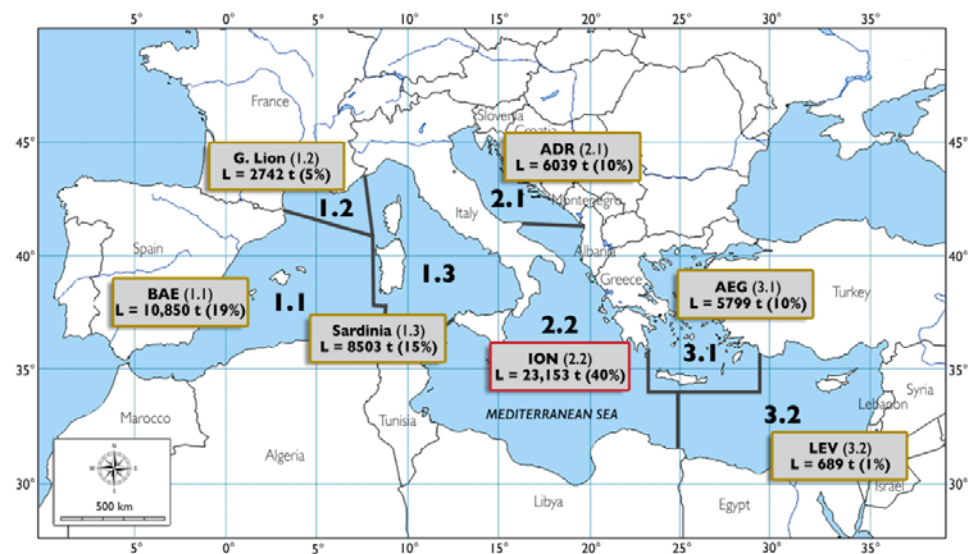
5° 0° 5° 10° 15° 20° 25° 30° 35°

45° 40° 35° 30°

France

Slovenia

Croatia

G. Lion (1.2)
L = 2742 t (5%)

ADR (2.1)
L = 6039 t (10%)

1.2

2.1

Montenegro

Italy

Spain

Albania

1.3

AEG (3.1)
L = 5799 t (10%)

Greece

Turkey

BAE (1.1)
L = 10,850 t (19%)

1.1

Sardinia (1.3)
L = 8503 t (15%)

2.2

ION (2.2)
L = 23,153 t (40%)

3.1

Syria

Marocco

Tunisia

MEDITERRANEAN SEA

3.2

Lebanon

Algeria

LEV (3.2)
L = 689 t (1%)

Israel

Libya

Egypt

N
S
W
E

500 km

5° 0° 5° 10° 15° 20° 25° 30° 35°